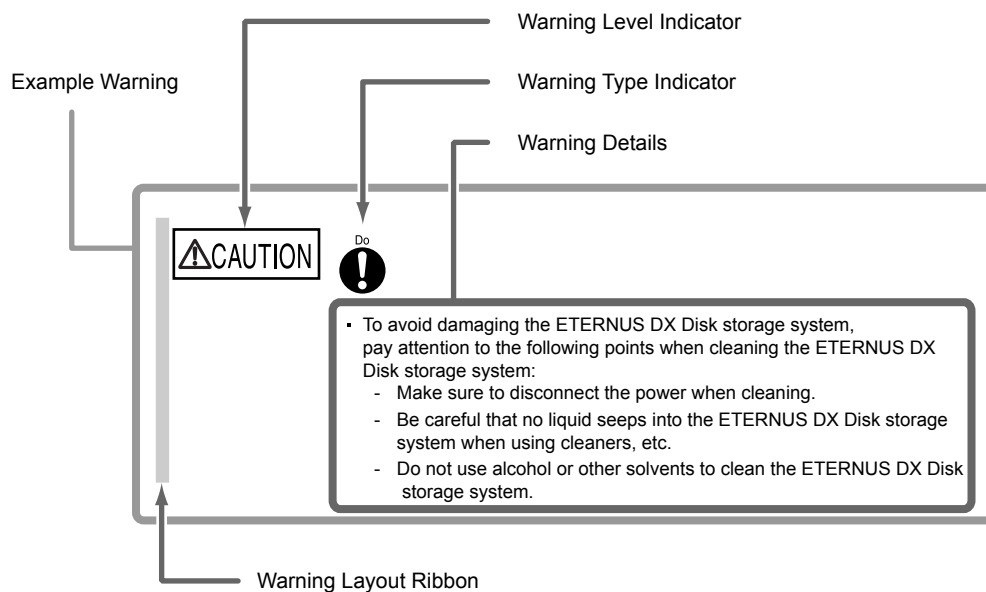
Warning Level Indicator

Example Warning

Warning Type Indicator

Warning Details

⚠CAUTION

Do

▪ To avoid damaging the ETERNUS DX Disk storage system, pay attention to the following points when cleaning the ETERNUS DX Disk storage system:
- Make sure to disconnect the power when cleaning.
- Be careful that no liquid seeps into the ETERNUS DX Disk storage system when using cleaners, etc.
- Do not use alcohol or other solvents to clean the ETERNUS DX Disk storage system.

Warning Layout Ribbon